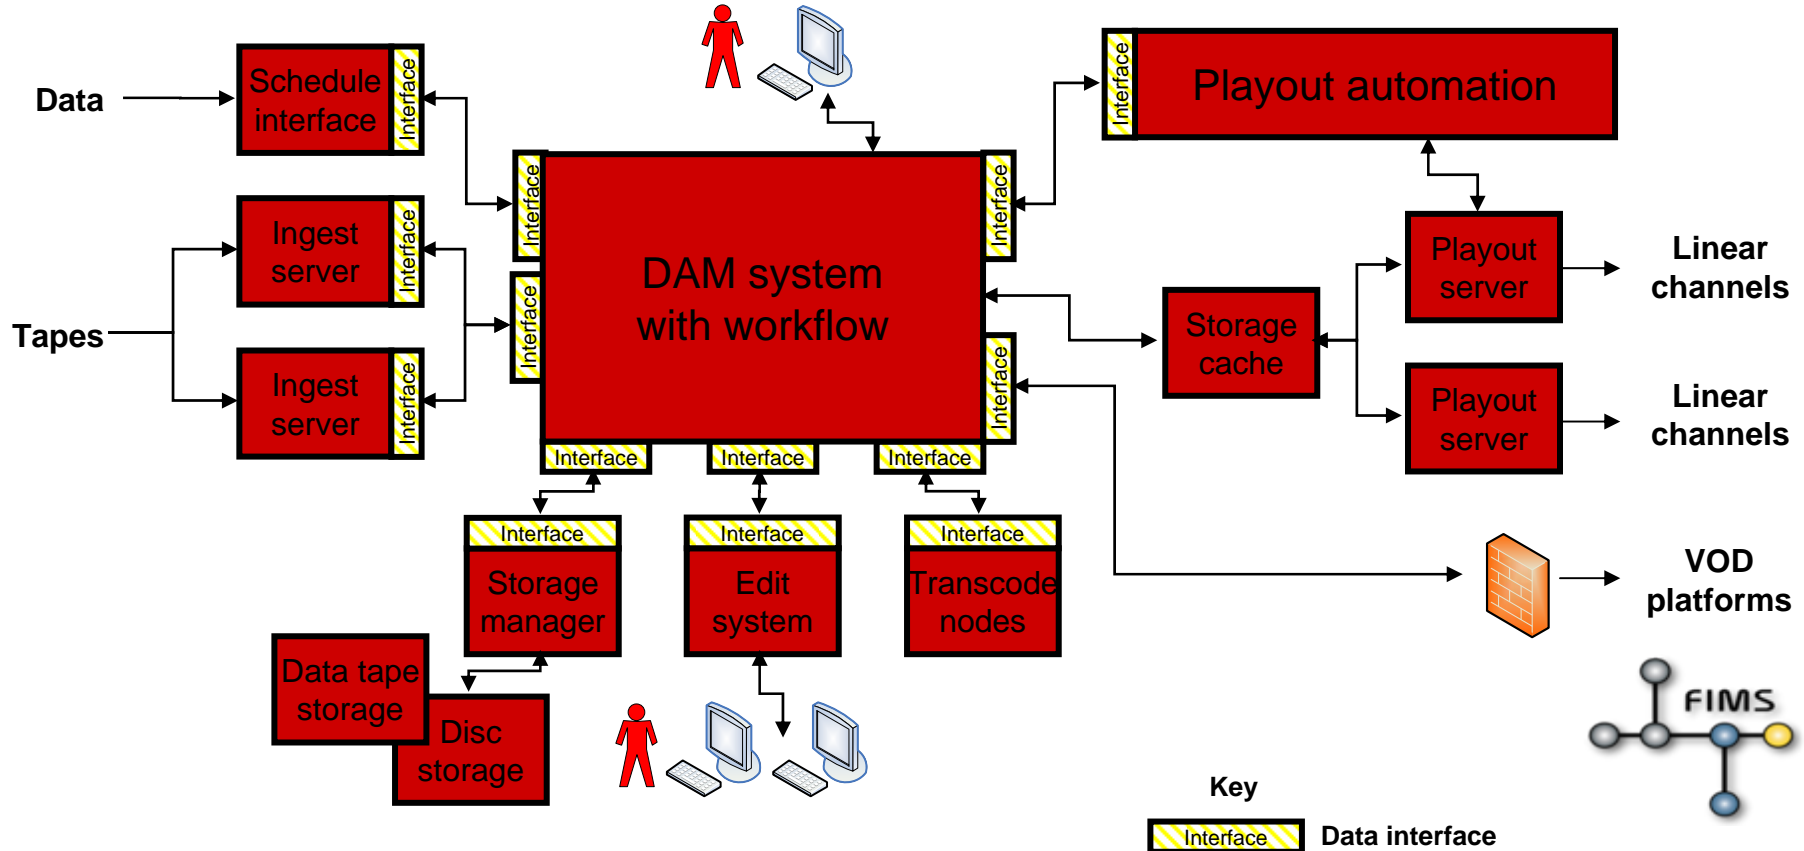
Data

Schedule interface

Interface

Tapes

Ingest server

Interface

Ingest server

Interface

Interface

Interface

DAM system with workflow

Interface

Interface

Interface

Interface

Interface

Interface

Playout automation

Storage cache

Playout server

Linear channels

Playout server

Linear channels

VOD platforms

Interface

Storage manager

Interface

Edit system

Interface

Transcode nodes

Data tape storage

Disc storage

FIMS

Key

Interface

Data interface